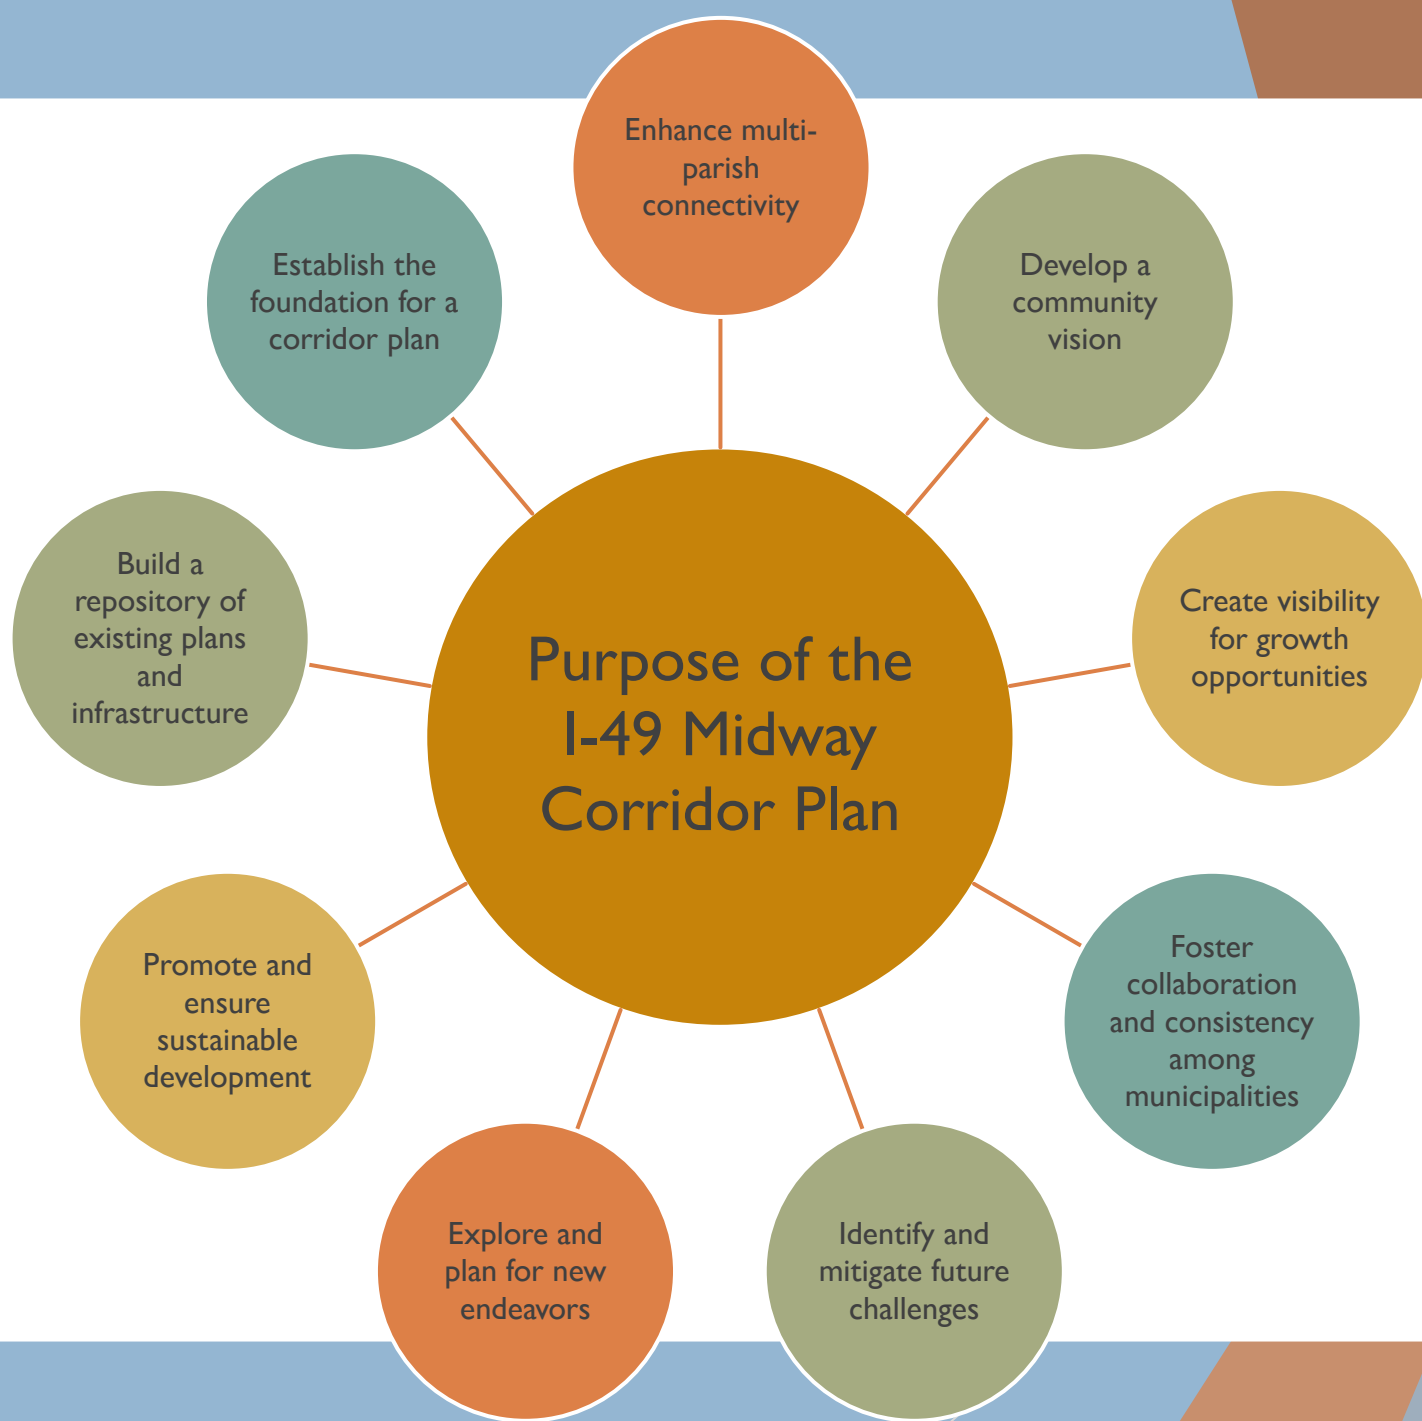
Purpose of the I-49 Midway Corridor Plan

Enhance multi-parish connectivity

Develop a community vision

Create visibility for growth opportunities

Foster collaboration and consistency among municipalities

Identify and mitigate future challenges

Explore and plan for new endeavors

Promote and ensure sustainable development

Build a repository of existing plans and infrastructure

Establish the foundation for a corridor plan